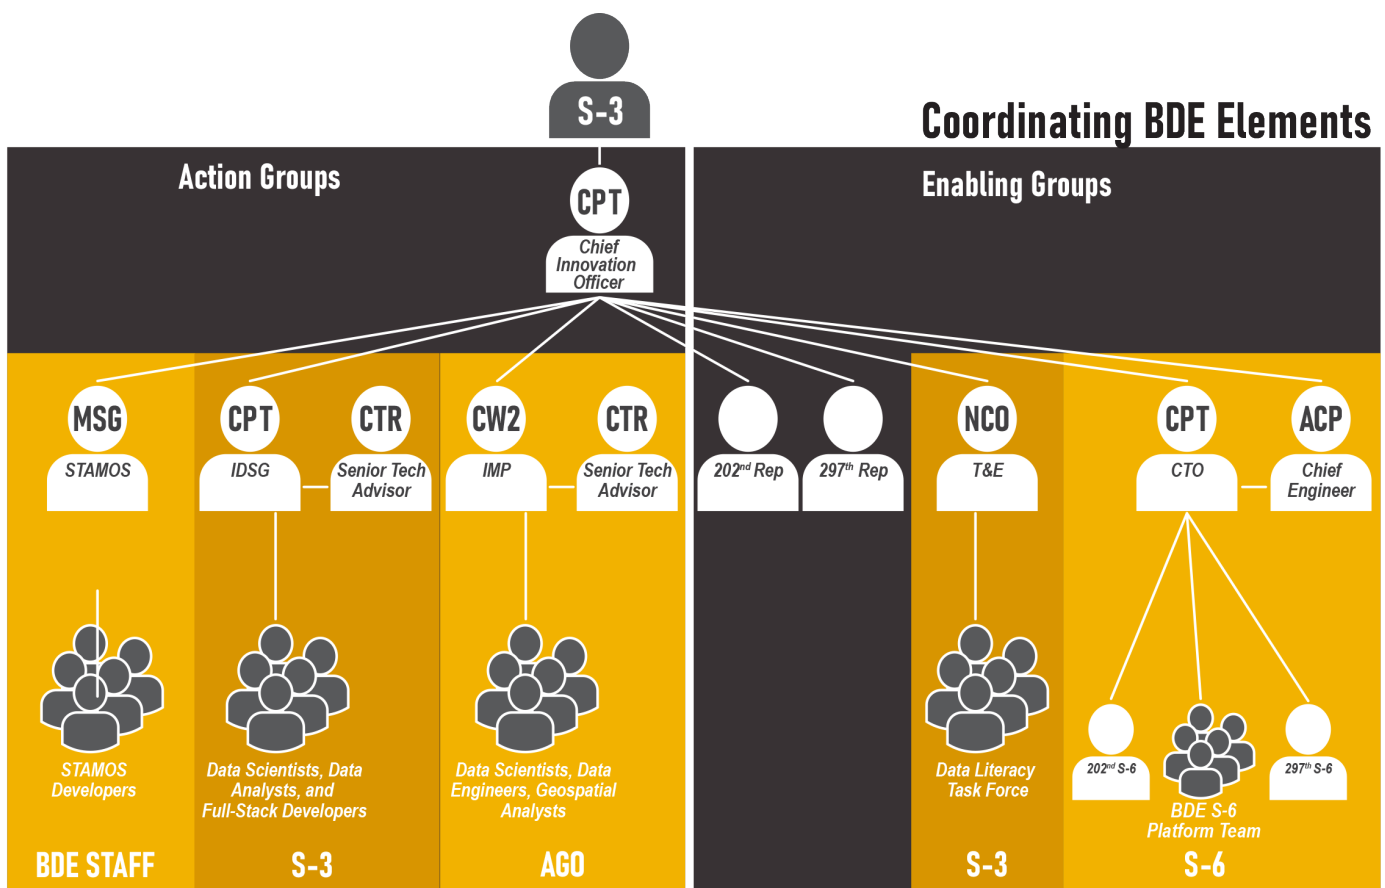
S-3

Coordinating BDE Elements

Action Groups

CPT
Chief Innovation Officer

Enabling Groups

MSG
STAMOS

CPT
IDSG

CTR
Senior Tech Advisor

CW2
IMP

CTR
Senior Tech Advisor

202$^{nd}$ Rep

297$^{th}$ Rep

NCO
T&E

CPT
CTO

ACP
Chief Engineer

STAMOS Developers

Data Scientists, Data Analysts, and Full-Stack Developers

Data Scientists, Data Engineers, Geospatial Analysts

Data Literacy Task Force

202$^{nd}$ S-6

BDE S-6 Platform Team

297$^{th}$ S-6

BDE STAFF

S-3

AGO

S-3

S-6